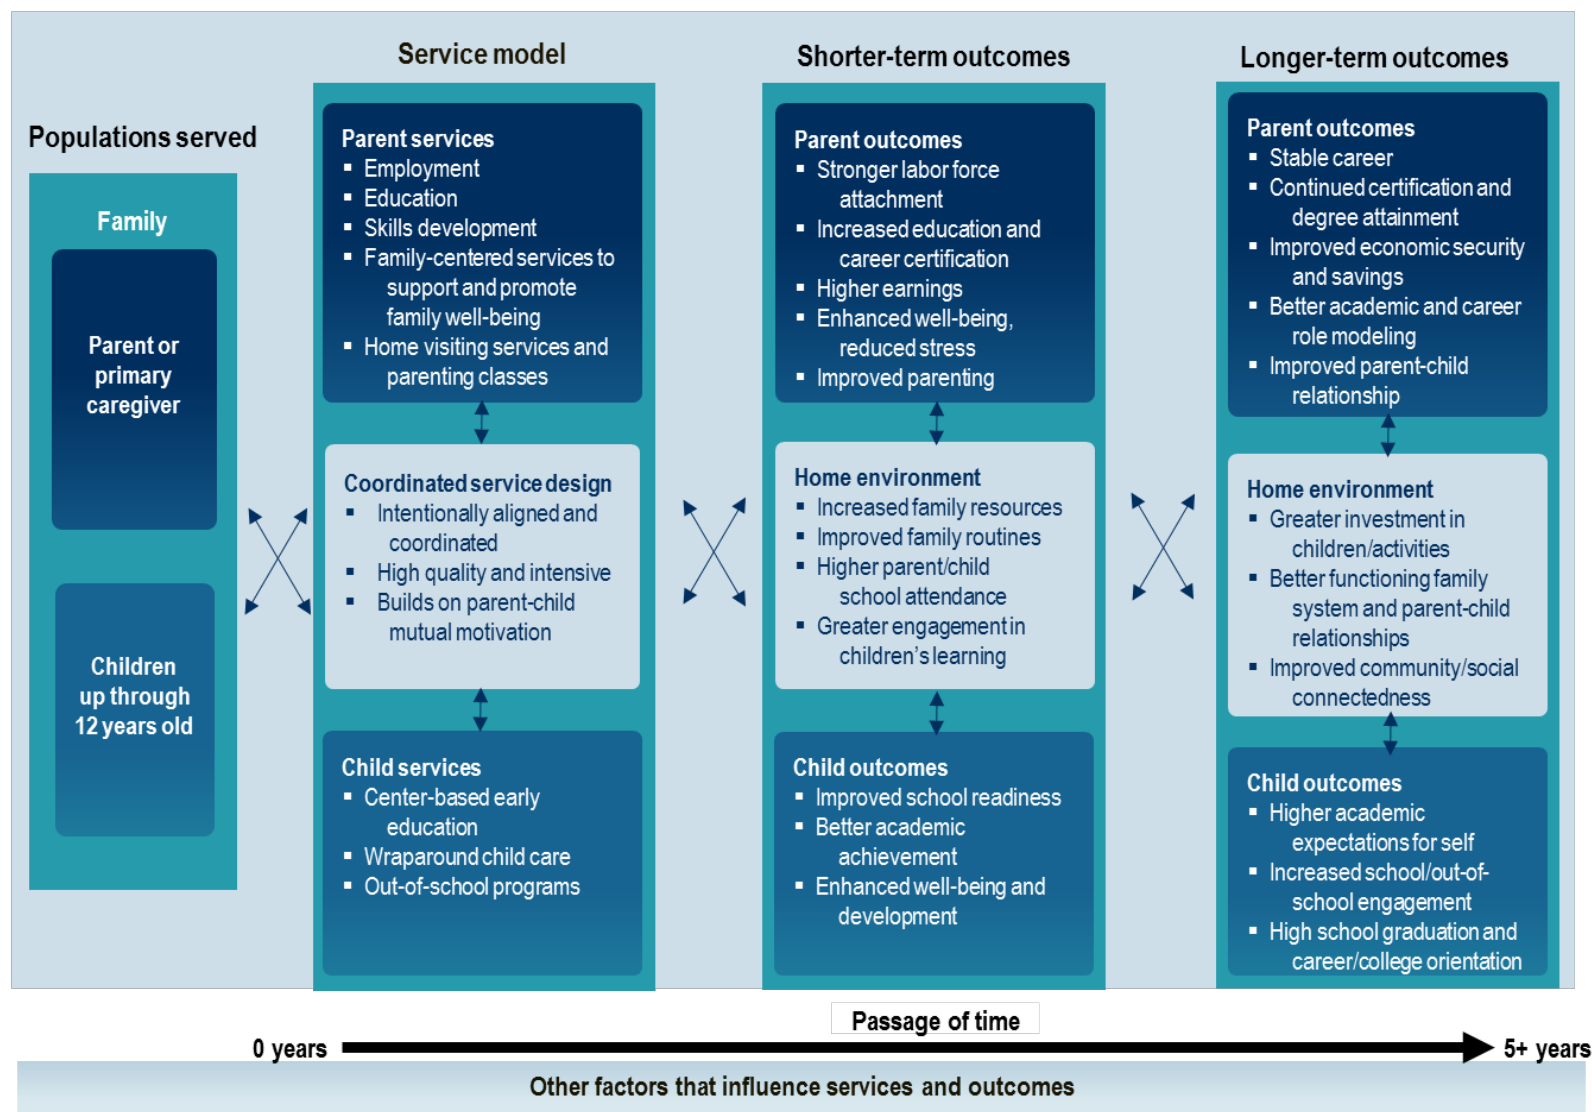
Populations served

Family

Parent or primary caregiver

Children up through 12 years old

Service model

Parent services
- Employment
- Education
- Skills development
- Family-centered services to support and promote family well-being
- Home visiting services and parenting classes

Coordinated service design
- Intentionally aligned and coordinated
- High quality and intensive
- Builds on parent-child mutual motivation

Child services
- Center-based early education
- Wraparound child care
- Out-of-school programs

Shorter-term outcomes

Parent outcomes
- Stronger labor force attachment
- Increased education and career certification
- Higher earnings
- Enhanced well-being, reduced stress
- Improved parenting

Home environment
- Increased family resources
- Improved family routines
- Higher parent/child school attendance
- Greater engagement in children's learning

Child outcomes
- Improved school readiness
- Better academic achievement
- Enhanced well-being and development

Longer-term outcomes

Parent outcomes
- Stable career
- Continued certification and degree attainment
- Improved economic security and savings
- Better academic and career role modeling
- Improved parent-child relationship

Home environment
- Greater investment in children/activities
- Better functioning family system and parent-child relationships
- Improved community/social connectedness

Child outcomes
- Higher academic expectations for self
- Increased school/out-of-school engagement
- High school graduation and career/college orientation

Passage of time

0 years

5+ years

Other factors that influence services and outcomes